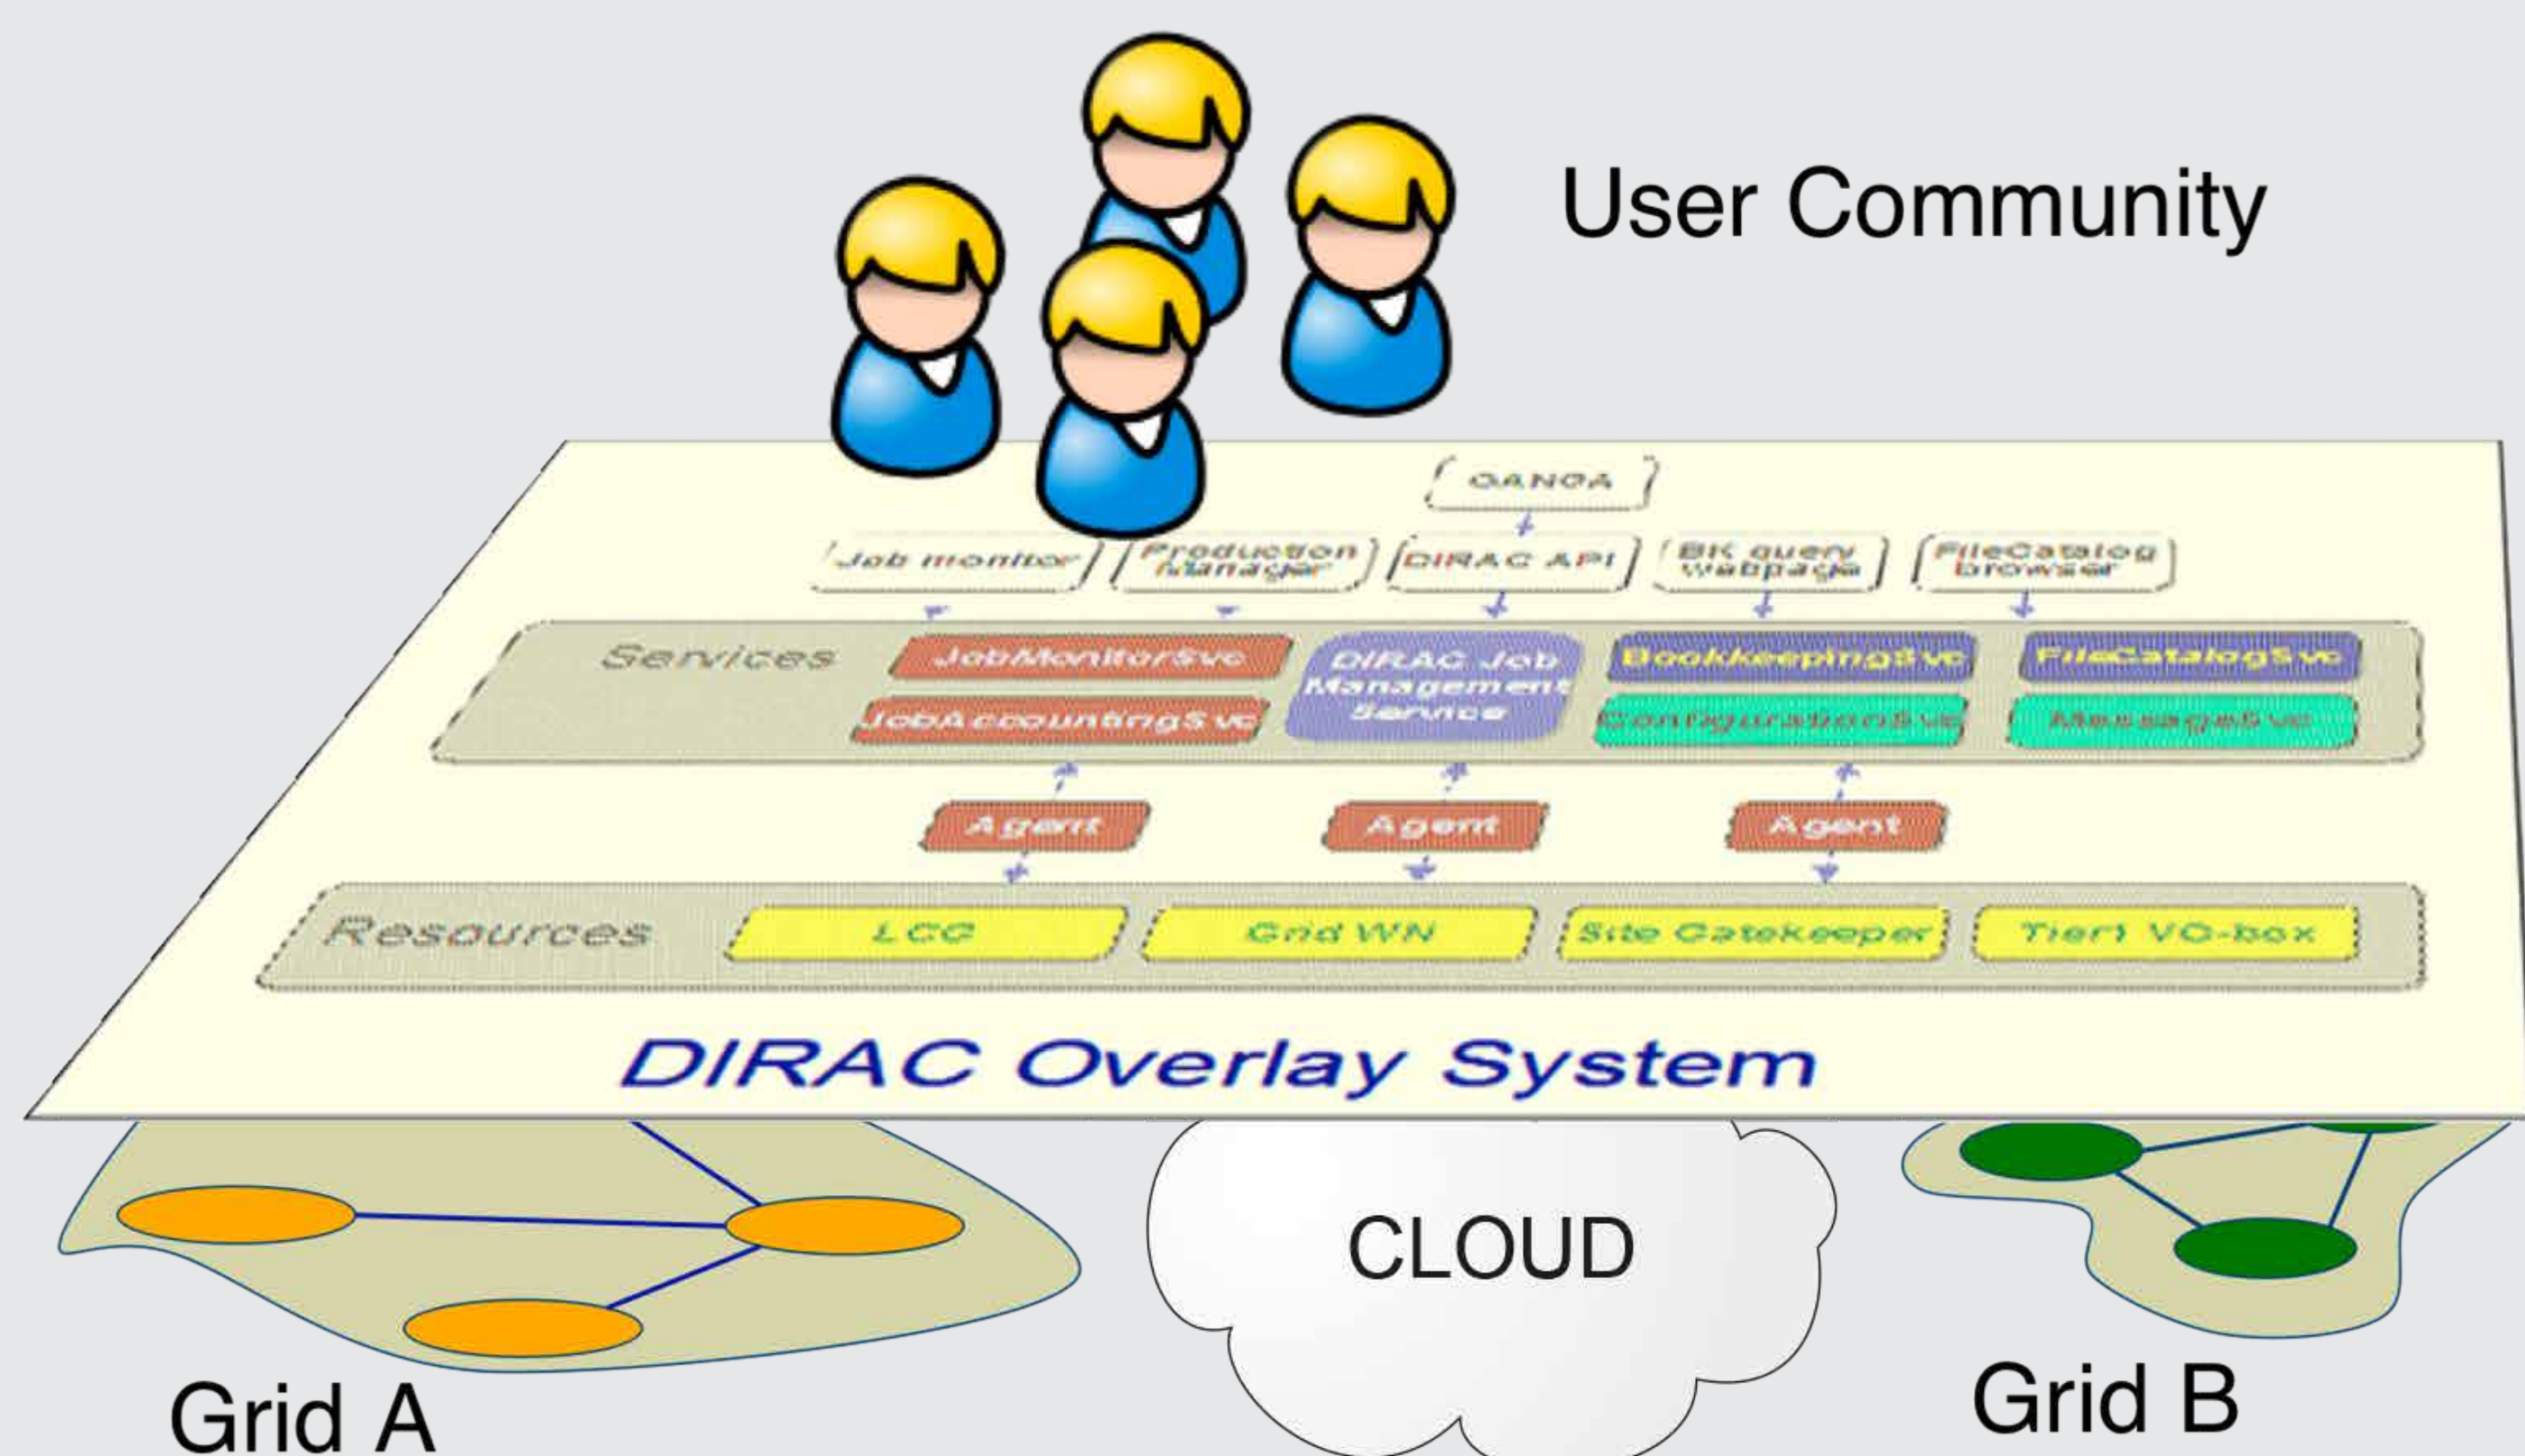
User Community

GANGA

Job monitor

Production Manager

DIRAC API

BK query webpage

FileCatalog browser

Services

JobMonitorSvc

JobAccountingSvc

DIRAC Job Management Service

BookkeepingSvc

ConfigurationSvc

FileCatalogSvc

MessageSvc

Agent

Agent

Agent

Resources

LCG

Grid WN

Site Gatekeeper

Tier1 VO-box

DIRAC Overlay System

CLOUD

Grid A

Grid B